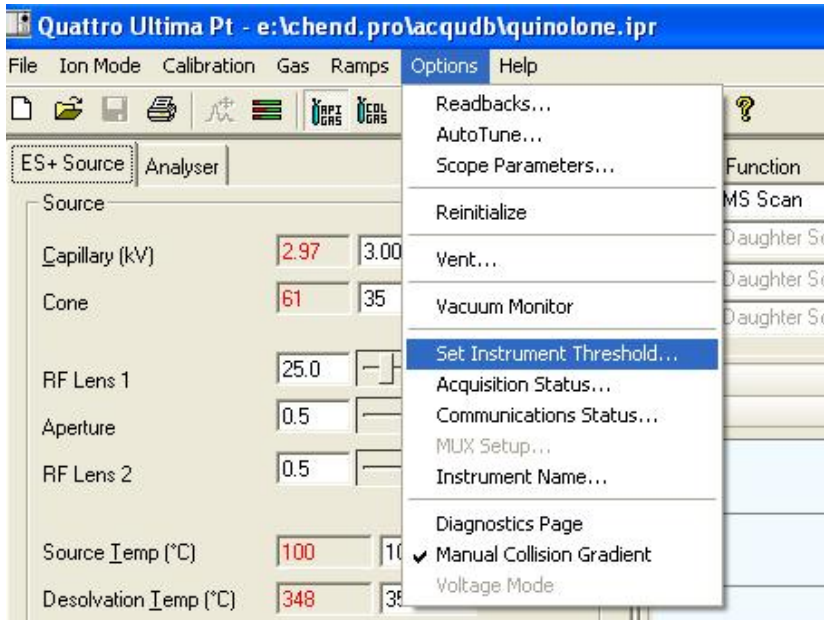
Quattro Ultima Pt - e:\chend.pro\acqudb\quinolone.ipr

File Ion Mode Calibration Gas Ramps Options Help

API GAS COL GAS

ES+ Source Analyser

Source

Capillary (kV) 2.97 3.00

Cone 61 35

RF Lens 1 25.0

Aperture 0.5

RF Lens 2 0.5

Source Temp (°C) 100 10

Desolvation Temp (°C) 348 35

Readbacks...
AutoTune...
Scope Parameters...
Reinitialize
Vent...
Vacuum Monitor
Set Instrument Threshold...
Acquisition Status...
Communications Status...
MUX Setup...
Instrument Name...
Diagnostics Page
✔ Manual Collision Gradient
Voltage Mode

Function
MS Scan
Daughter Sc
Daughter Sc
Daughter Sc